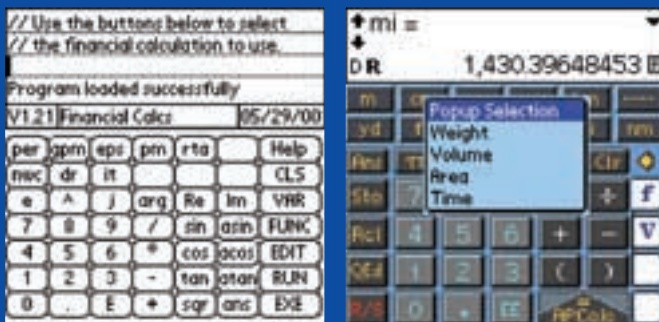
// Use the buttons below to select
// the financial calculation to use.

Program loaded successfully

| V1.21 | Financial Calcs | 05/29/00 |
|---|---|---|

| per | gpm | eps | pm | rta | | Help |
|---|---|---|---|---|---|---|
| mec | dr | it | | | | CLS |
| e | ^ | j | arg | Re | Im | VAR |
| 7 | 8 | 9 | / | sin | asin | FUNC |
| 4 | 5 | 6 | * | cos | acos | EDIT |
| 1 | 2 | 3 | - | tan | atan | RUN |
| 0 | . | E | + | sqr | ans | EXE |

mi =
DR
1,430.39648453 E

Popup Selection
Weight
Volume
Area
Time

m
yd
nm
Ans
Sto
Rcl
Clr
f
V
4
5
6
+
-
1
2
3
(
)
0
.
R/S
RPCalc